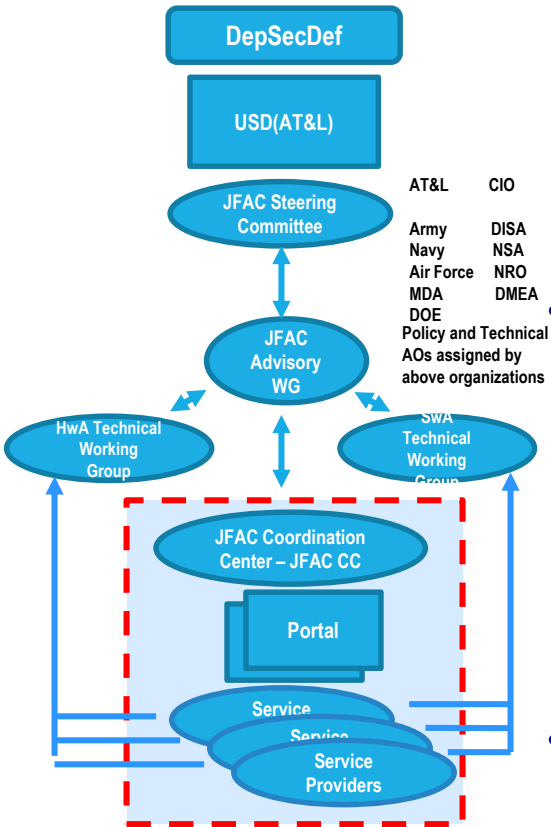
DepSecDef

USD(AT&L)

JFAC Steering Committee

AT&L CIO

Army DISA
Navy NSA
Air Force NRO
MDA DMEA
DOE
Policy and Technical AOs assigned by above organizations

JFAC Advisory WG

HwA Technical Working Group

SwA Technical Working Group

JFAC Coordination Center – JFAC CC

Portal

Service

Service

Service Providers